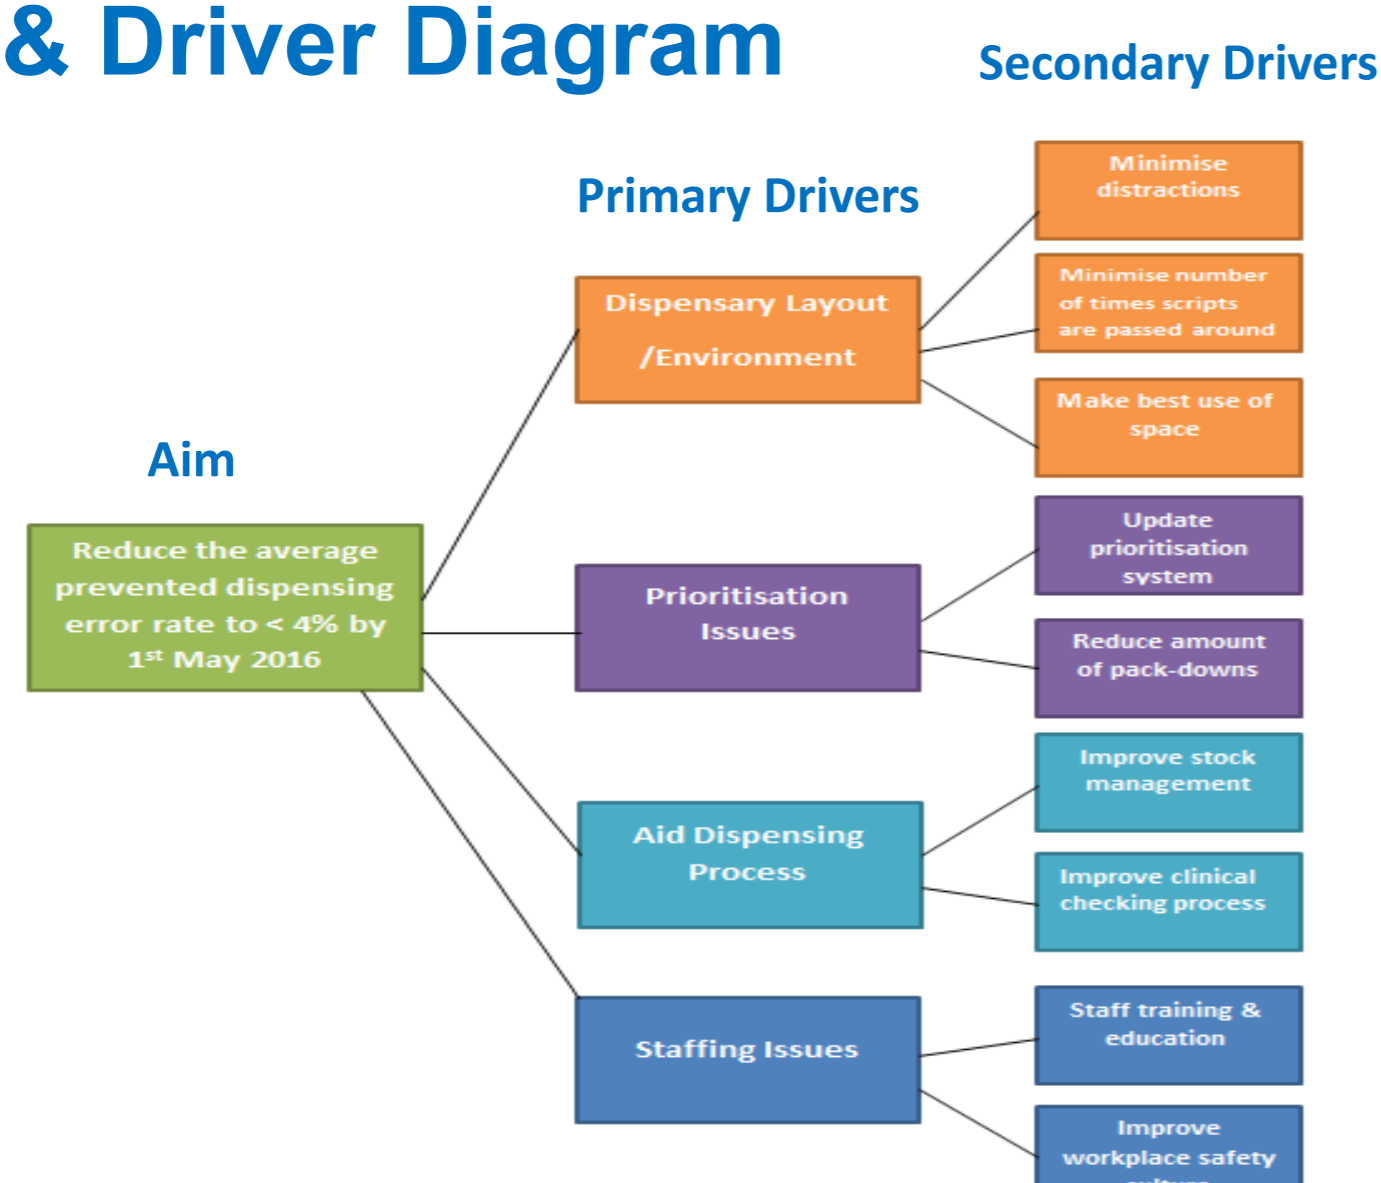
& Driver Diagram

Secondary Drivers

Primary Drivers

Aim

Reduce the average prevented dispensing error rate to < 4% by 1$^{st}$ May 2016

Dispensary Layout /Environment

Minimise distractions

Minimise number of times scripts are passed around

Make best use of space

Prioritisation Issues

Update prioritisation system

Reduce amount of pack-downs

Aid Dispensing Process

Improve stock management

Improve clinical checking process

Staffing Issues

Staff training & education

Improve workplace safety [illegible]